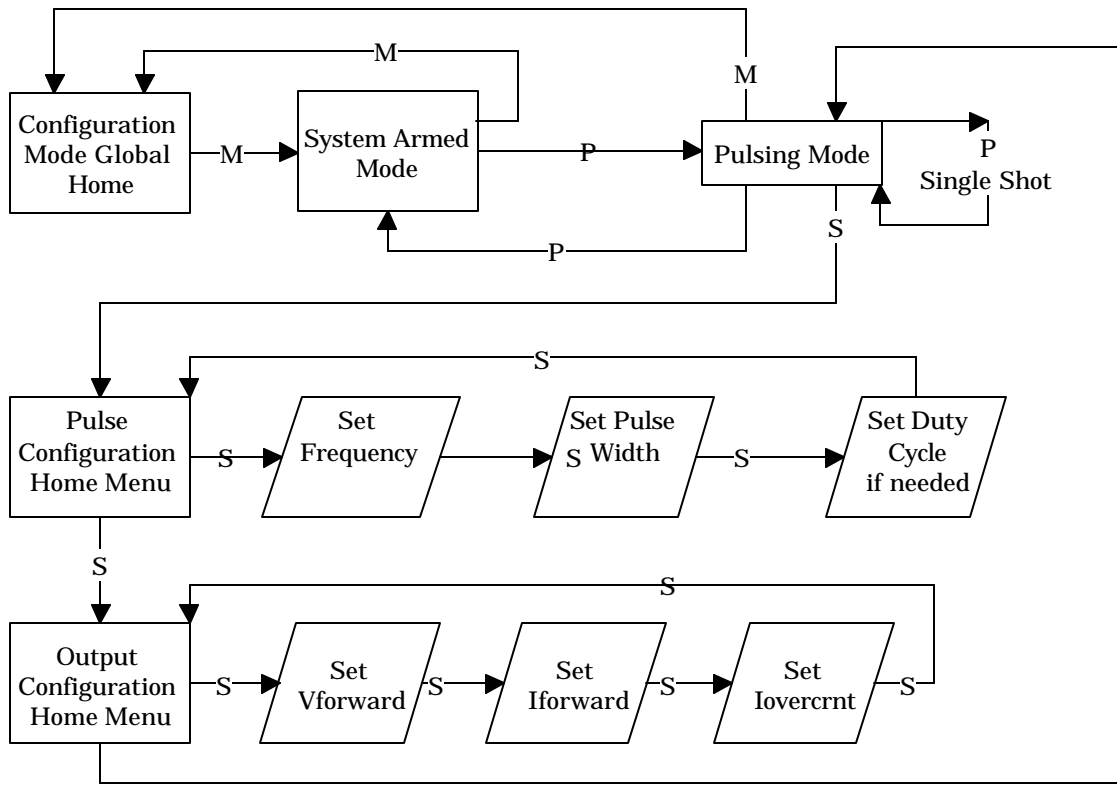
M

M

Configuration Mode Global Home

M

System Armed Mode

P

Pulsing Mode

P

Single Shot

P

S

S

Pulse Configuration Home Menu

S

Set Frequency

S

Set Pulse Width

S

Set Duty Cycle if needed

S

S

Output Configuration Home Menu

S

Set Vforward

S

Set Iforward

S

Set Iovercrnt

S